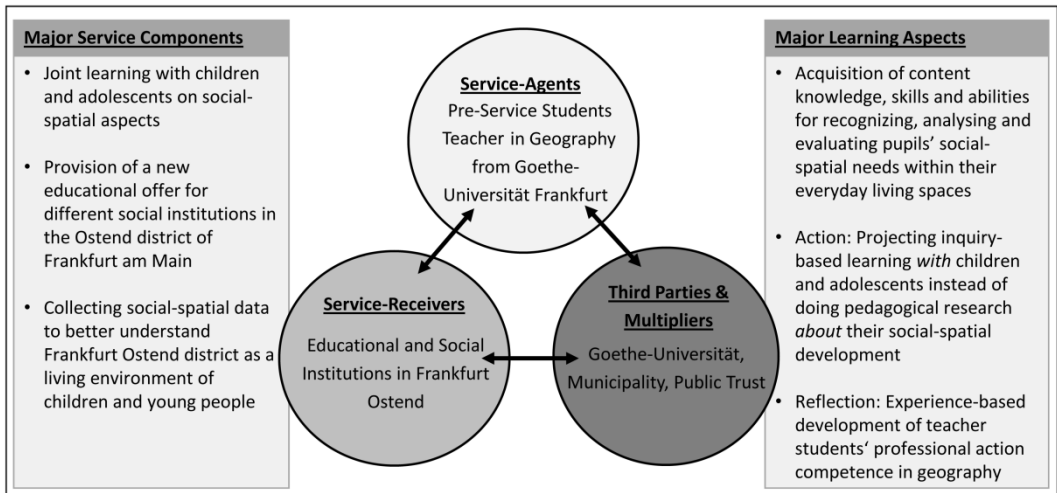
Major Service Components

- Joint learning with children and adolescents on social-spatial aspects
- Provision of a new educational offer for different social institutions in the Ostend district of Frankfurt am Main
- Collecting social-spatial data to better understand Frankfurt Ostend district as a living environment of children and young people

Service-Agents
Pre-Service Students Teacher in Geography from Goethe-Universität Frankfurt

Service-Receivers
Educational and Social Institutions in Frankfurt Ostend

Third Parties & Multipliers
Goethe-Universität, Municipality, Public Trust

Major Learning Aspects

- Acquisition of content knowledge, skills and abilities for recognizing, analysing and evaluating pupils' social-spatial needs within their everyday living spaces
- Action: Projecting inquiry-based learning *with* children and adolescents instead of doing pedagogical research *about* their social-spatial development
- Reflection: Experience-based development of teacher students' professional action competence in geography